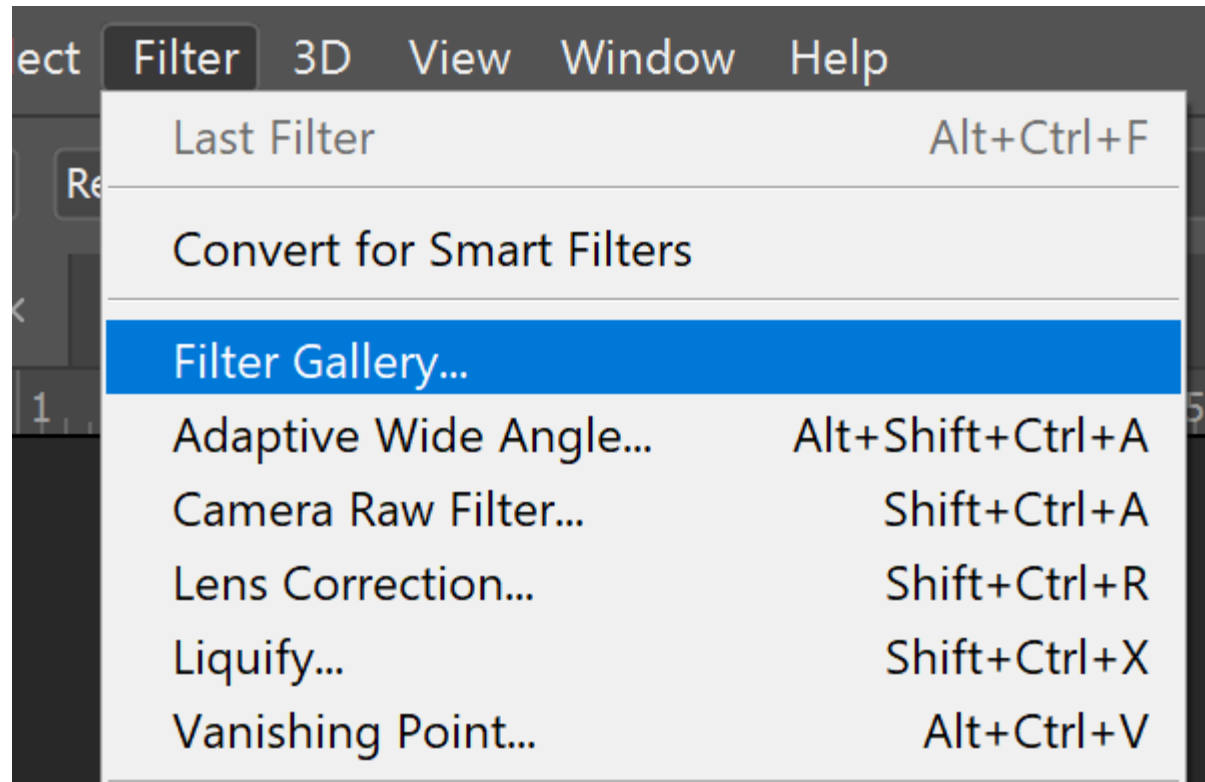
ect Filter 3D View Window Help

Re

1

5

Last Filter Alt+Ctrl+F

Convert for Smart Filters

Filter Gallery...

Adaptive Wide Angle... Alt+Shift+Ctrl+A

Camera Raw Filter... Shift+Ctrl+A

Lens Correction... Shift+Ctrl+R

Liquify... Shift+Ctrl+X

Vanishing Point... Alt+Ctrl+V